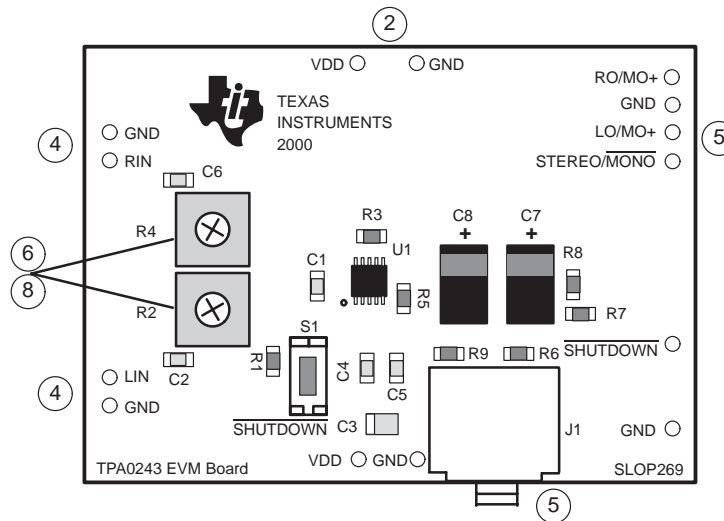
2

VDD GND

TEXAS INSTRUMENTS 2000

RO/MO+
GND
LO/MO+
STEREO/$\overline{\text{MONO}}$

5

4

GND
RIN

C6

R4

R3

C8 +

C7 +

U1

R8

C1

6

8

R5

R2

R7

S1

R1

C4

R9

R6

$\overline{\text{SHUTDOWN}}$

C2

C5

4

LIN
GND

$\overline{\text{SHUTDOWN}}$ C3

J1

GND

TPA0243 EVM Board

VDD GND

SLOP269

5